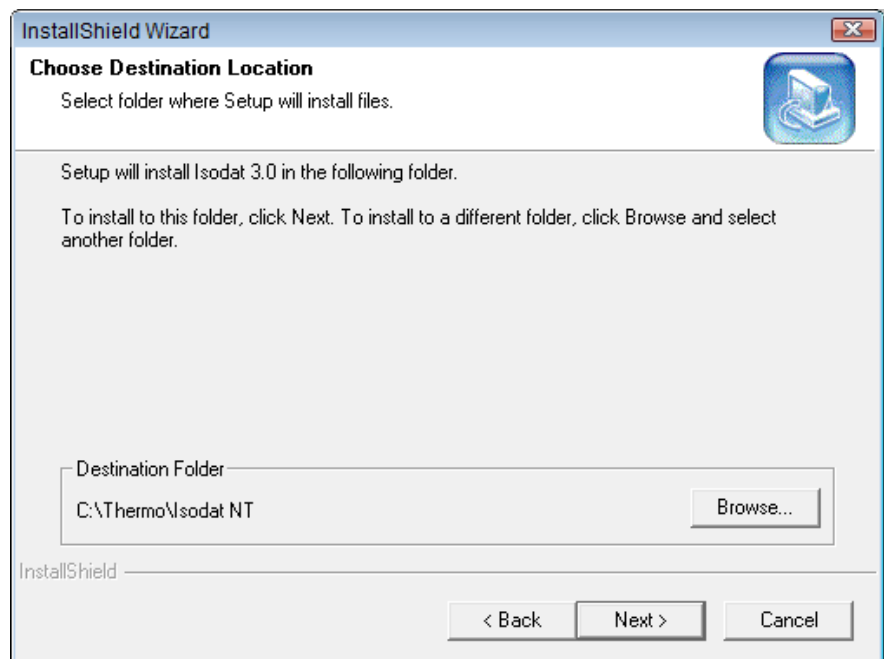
InstallShield Wizard

Choose Destination Location

Select folder where Setup will install files.

Setup will install Isodat 3.0 in the following folder.

To install to this folder, click Next. To install to a different folder, click Browse and select another folder.

Destination Folder

C:\Thermo\Isodat NT

Browse...

InstallShield

< Back

Next >

Cancel